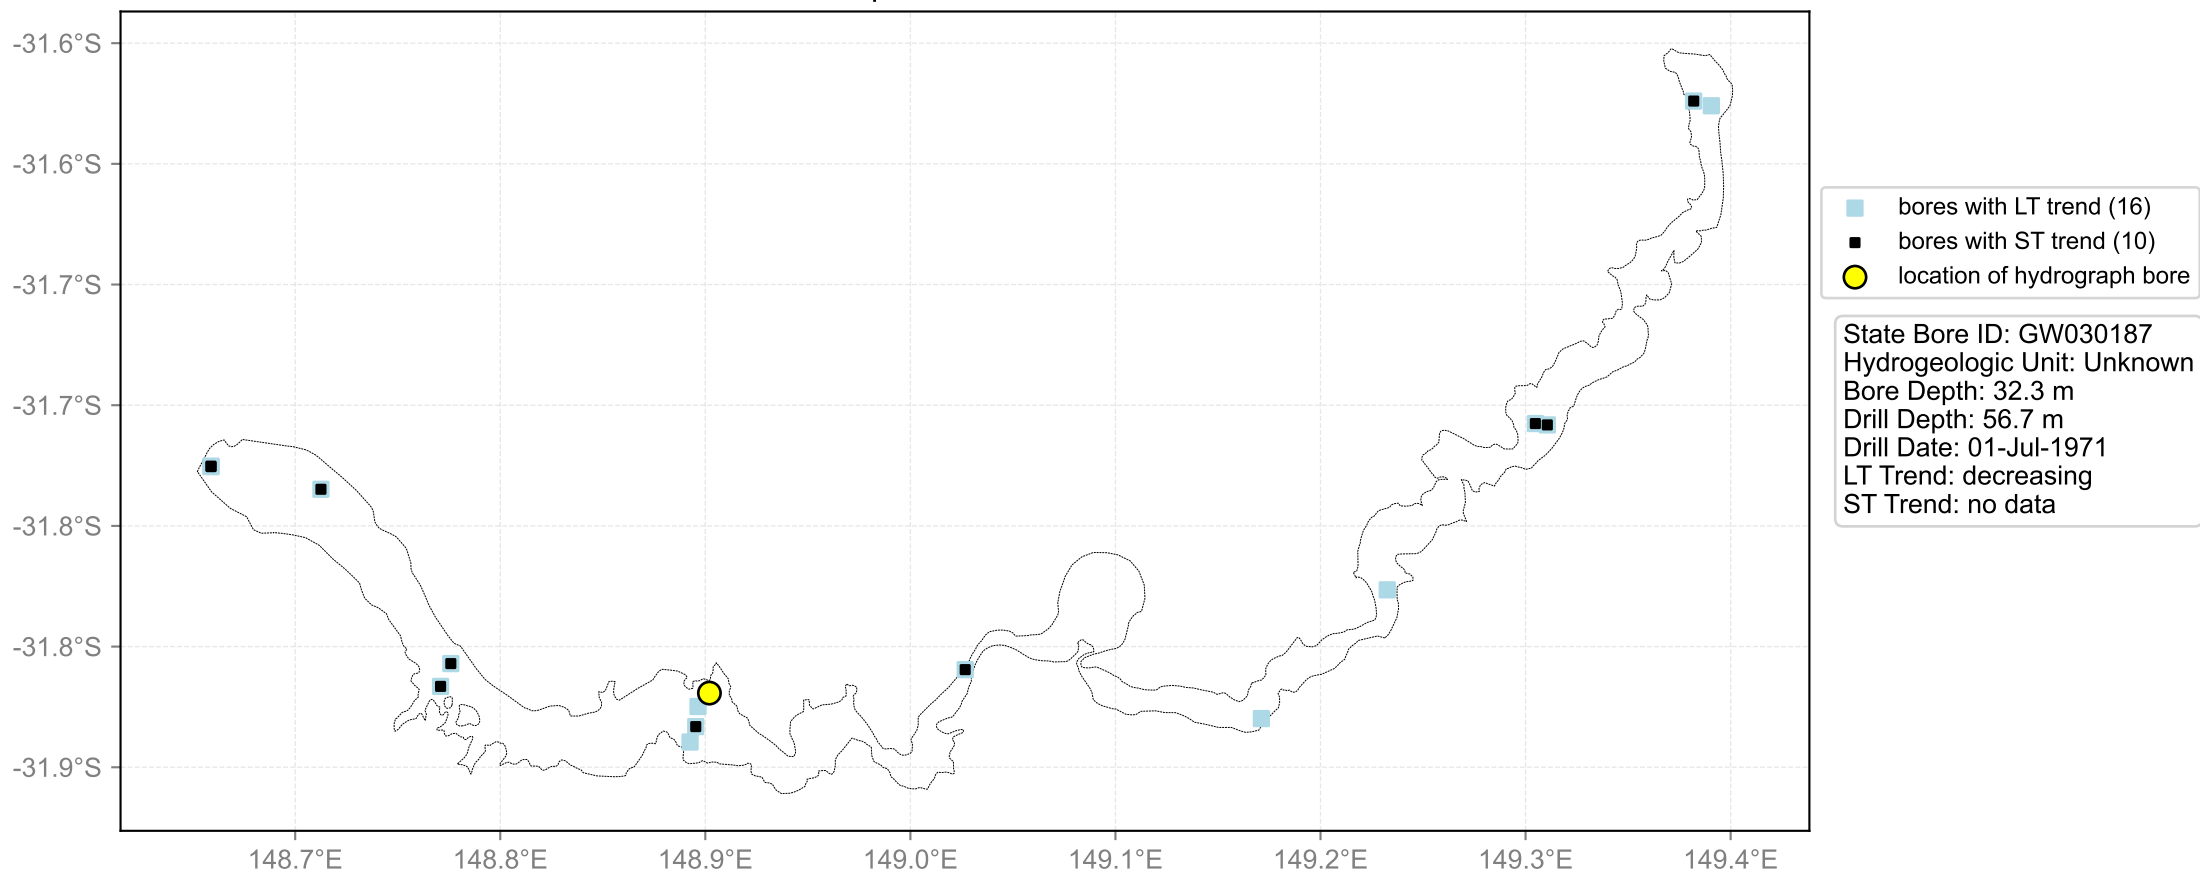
-31.6°S
-31.6°S
-31.7°S
-31.7°S
-31.8°S
-31.8°S
-31.9°S

148.7°E
148.8°E
148.9°E
149.0°E
149.1°E
149.2°E
149.3°E
149.4°E

bores with LT trend (16)
bores with ST trend (10)
location of hydrograph bore

State Bore ID: GW030187
Hydrogeologic Unit: Unknown
Bore Depth: 32.3 m
Drill Depth: 56.7 m
Drill Date: 01-Jul-1971
LT Trend: decreasing
ST Trend: no data